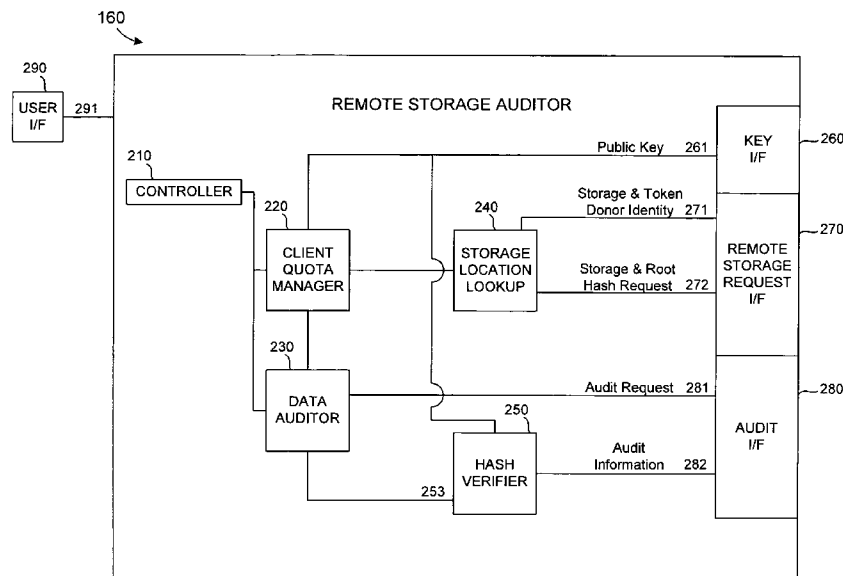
160

290
USER I/F
291

REMOTE STORAGE AUDITOR

210
CONTROLLER

220
CLIENT QUOTA MANAGER

240
STORAGE LOCATION LOOKUP

230
DATA AUDITOR

250
HASH VERIFIER
253

Public Key 261
Storage & Token Donor Identity 271
Storage & Root Hash Request 272
Audit Request 281
Audit Information 282

KEY I/F
260

REMOTE STORAGE REQUEST I/F
270

AUDIT I/F
280